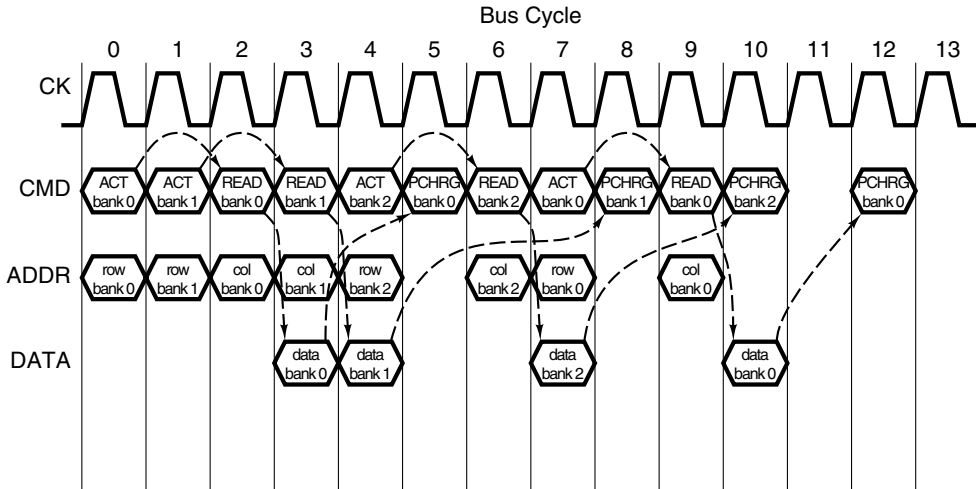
Bus Cycle

0 1 2 3 4 5 6 7 8 9 10 11 12 13

CK

CMD
ACT bank 0
ACT bank 1
READ bank 0
READ bank 1
ACT bank 2
PCHRG bank 0
READ bank 2
ACT bank 0
PCHRG bank 1
READ bank 0
PCHRG bank 2
PCHRG bank 0

ADDR
row bank 0
row bank 1
col bank 0
col bank 1
row bank 2
col bank 2
row bank 0
col bank 0

DATA
data bank 0
data bank 1
data bank 2
data bank 0